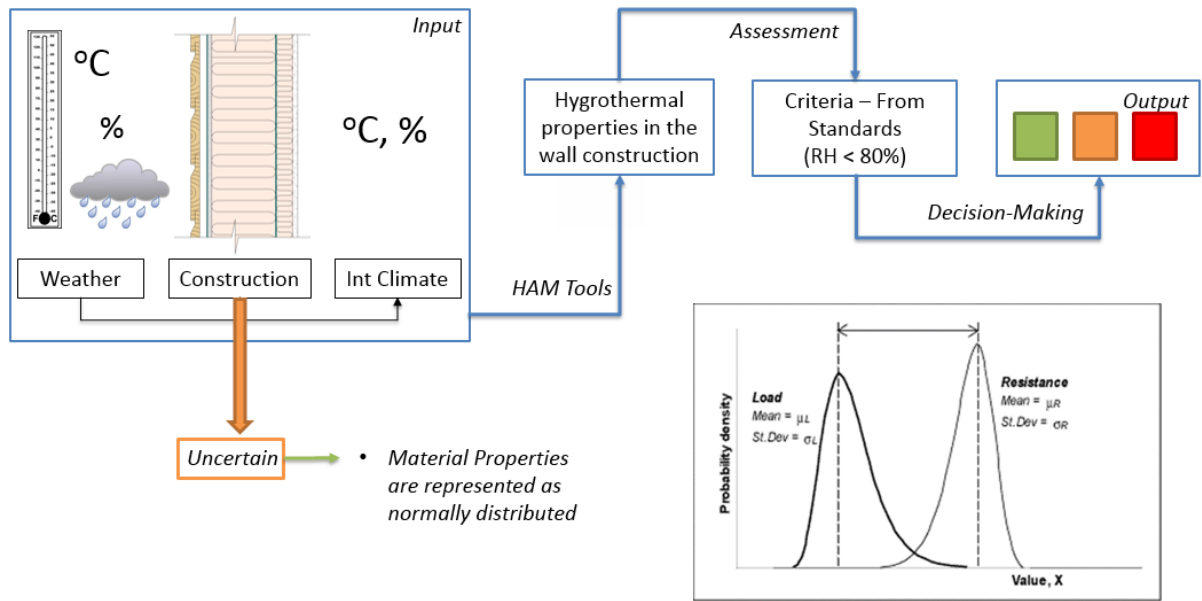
Input

°C

%

°C, %

Weather

Construction

Int Climate

HAM Tools

Hygrothermal properties in the wall construction

Assessment

Criteria – From Standards (RH < 80%)

Decision-Making

Output

Uncertain

• Material Properties are represented as normally distributed

Probability density

Load
Mean = $\mu_L$
St.Dev = $\sigma_L$

Resistance
Mean = $\mu_R$
St.Dev = $\sigma_R$

Value, X